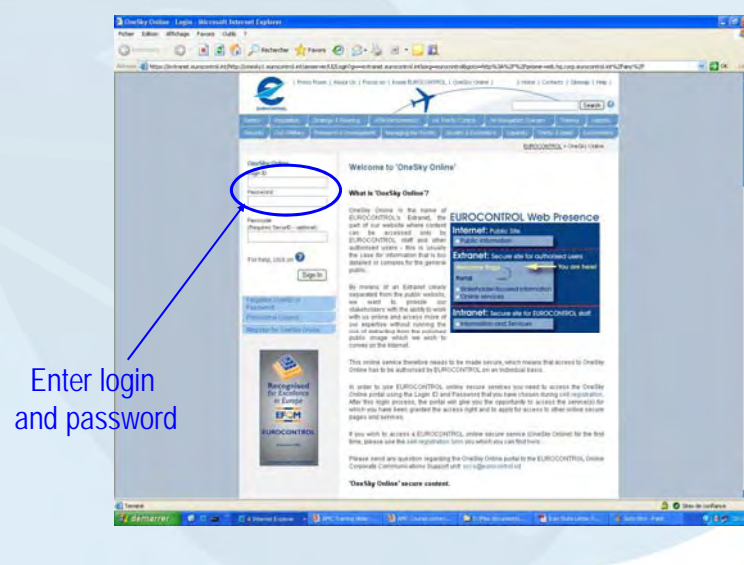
OneSky Online - Login - Microsoft Internet Explorer

Fichier Edition Affichage Favoris Outils ?

Rechercher Favoris

Adresse https://extranet.eurocontrol.int/http://onesky1.eurocontrol.int/amserver/UI/Login?goto=extranet.eurocontrol.int

| Press Room | About Us | Focus on | Inside EUROCONTROL | OneSky Online | | Home | Contacts | Sitemap | Help |

Search

EUROCONTROL > OneSky Online

OneSky Online
Login ID
Password

Passcode (Requires SecurID - optional)

For help, click on

Sign In

Forgotten LoginID or Password

Personnel Support

Register for OneSky Online

Recognised for Excellence in Europe

EFQM

EUROCONTROL

Welcome to 'OneSky Online'

What is 'OneSky Online'?

OneSky Online is the name of EUROCONTROL's Extranet, the part of our website where content can be accessed only by EUROCONTROL staff and other authorised users - this is usually the case for information that is too detailed or complex for the general public.

By means of an Extranet clearly separated from the public website, we want to provide our stakeholders with the ability to work with us online and access more of our expertise without running the risk of detracting from the polished public image which we wish to convey on the Internet.

EUROCONTROL Web Presence

Internet: Public Site
Public information

Extranet: Secure site for authorised users
Welcome Page
Portal
You are here!
Stakeholder-focused information
Online services

Intranet: Secure site for EUROCONTROL staff
Information and Services

This online service therefore needs to be made secure, which means that access to OneSky Online has to be authorised by EUROCONTROL on an individual basis.

In order to use EUROCONTROL online secure services you need to access the OneSky Online portal using the Login ID and Password that you have chosen during self registration. After this login process, the portal will give you the opportunity to access the service(s) for which you have been granted the access right and to apply for access to other online secure pages and services.

If you wish to access a EUROCONTROL online secure service (OneSky Online) for the first time, please use the self registration form you which you can find here.

Please send any question regarding the OneSky Online portal to the EUROCONTROL Online Corporate Communications Support unit: occs@eurocontrol.int

'OneSky Online' secure content.

Enter login and password

Terminé

Site de confiance

démarrer